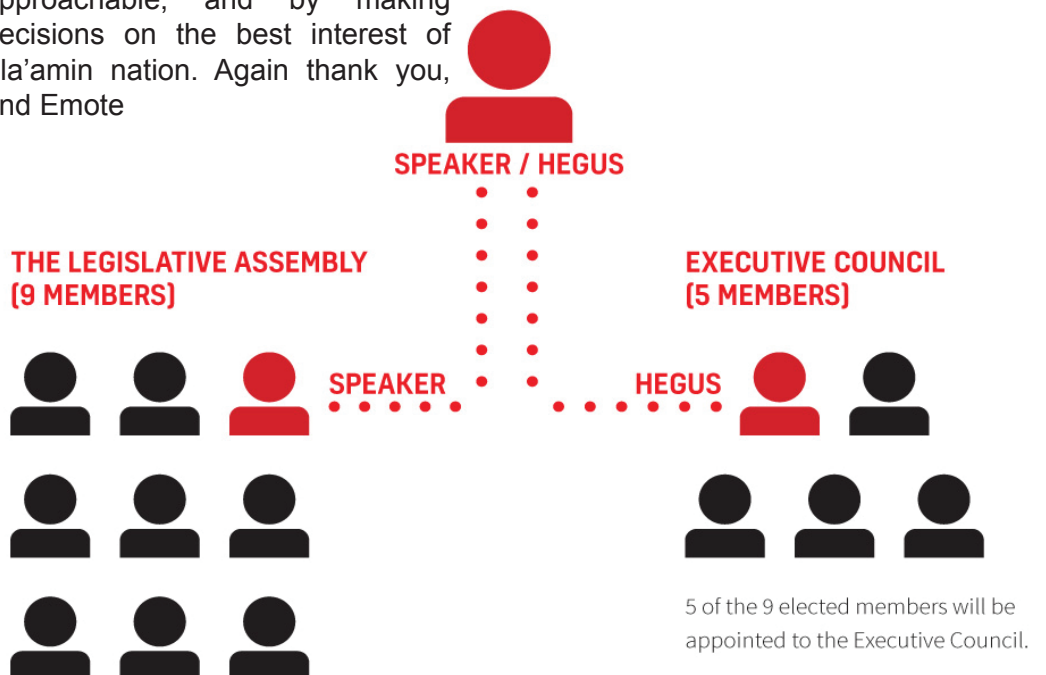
pproachable, and by making ecisions on the best interest of la’amin nation. Again thank you, nd Emote

SPEAKER / HEGUS

THE LEGISLATIVE ASSEMBLY (9 MEMBERS)

EXECUTIVE COUNCIL (5 MEMBERS)

SPEAKER

HEGUS

5 of the 9 elected members will be appointed to the Executive Council.